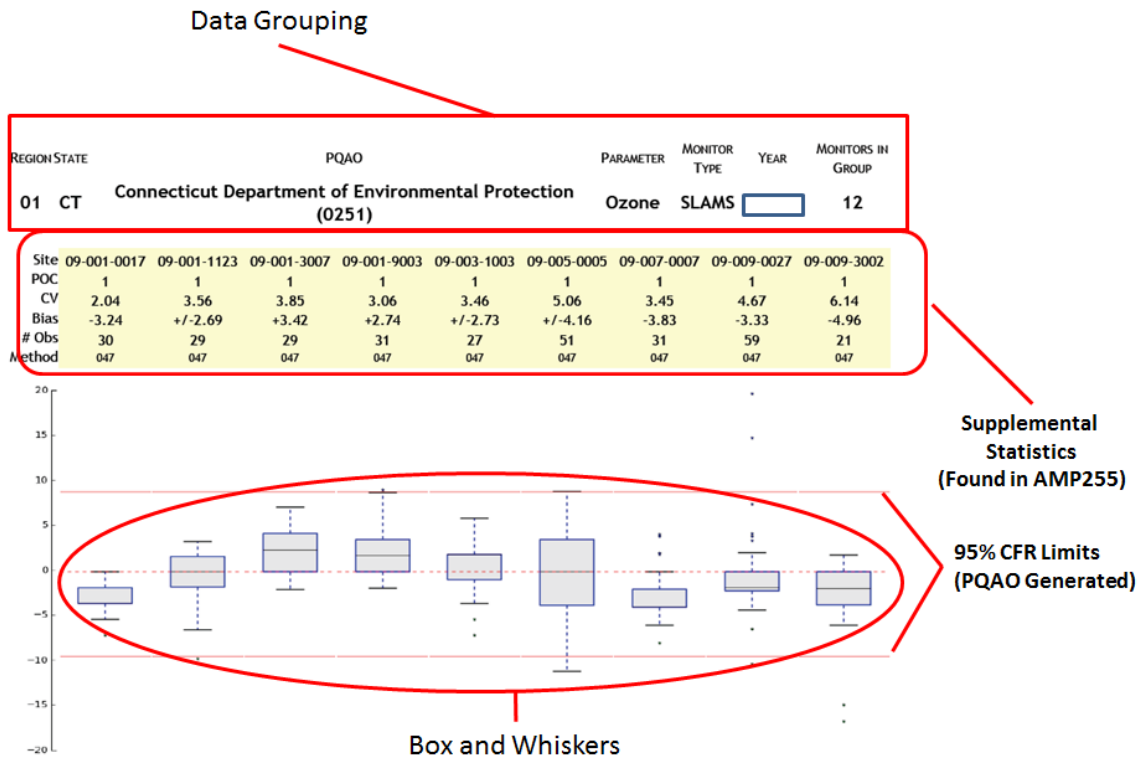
Data Grouping

| REGION | STATE | PQAO | PARAMETER | MONITOR TYPE | YEAR | MONITORS IN GROUP |
|---|---|---|---|---|---|---|
| 01 | CT | Connecticut Department of Environmental Protection (0251) | Ozone | SLAMS | | 12 |

| Site | 09-001-0017 | 09-001-1123 | 09-001-3007 | 09-001-9003 | 09-003-1003 | 09-005-0005 | 09-007-0007 | 09-009-0027 | 09-009-3002 |
|---|---|---|---|---|---|---|---|---|---|
| POC | 1 | 1 | 1 | 1 | 1 | 1 | 1 | 1 | 1 |
| CV | 2.04 | 3.56 | 3.85 | 3.06 | 3.46 | 5.06 | 3.45 | 4.67 | 6.14 |
| Bias | -3.24 | +/-2.69 | +3.42 | +2.74 | +/-2.73 | +/-4.16 | -3.83 | -3.33 | -4.96 |
| # Obs | 30 | 29 | 29 | 31 | 27 | 51 | 31 | 59 | 21 |
| Method | 047 | 047 | 047 | 047 | 047 | 047 | 047 | 047 | 047 |

20
15
10
5
0
-5
-10
-15
-20

Supplemental Statistics (Found in AMP255)

95% CFR Limits (PQAO Generated)

Box and Whiskers